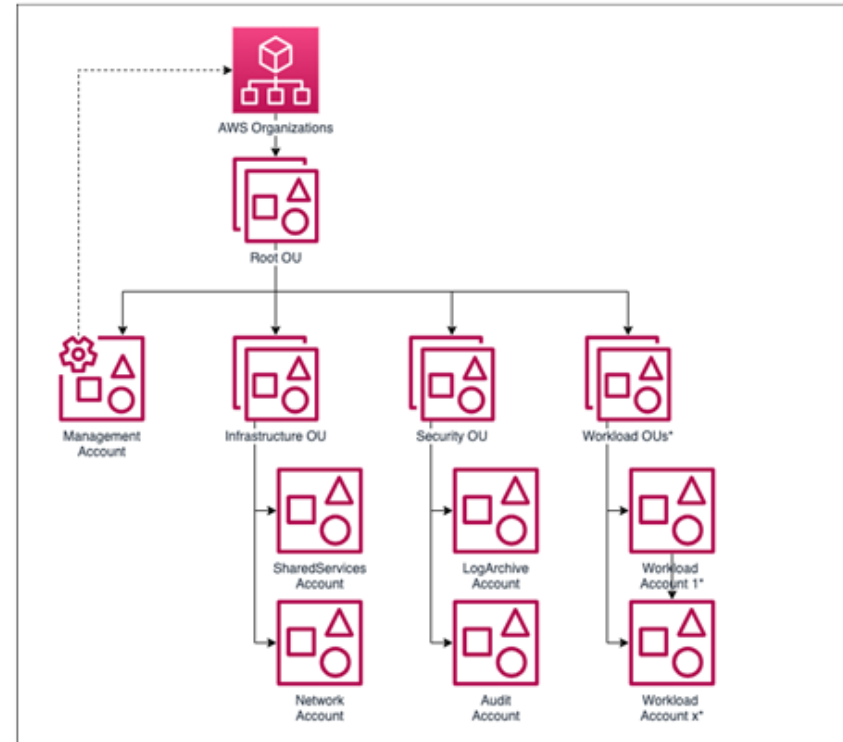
AWS Organizations

Root OU

Management Account

Infrastructure OU

Security OU

Workload OUs*

SharedServices Account

LogArchive Account

Workload Account 1*

Network Account

Audit Account

Workload Account x*